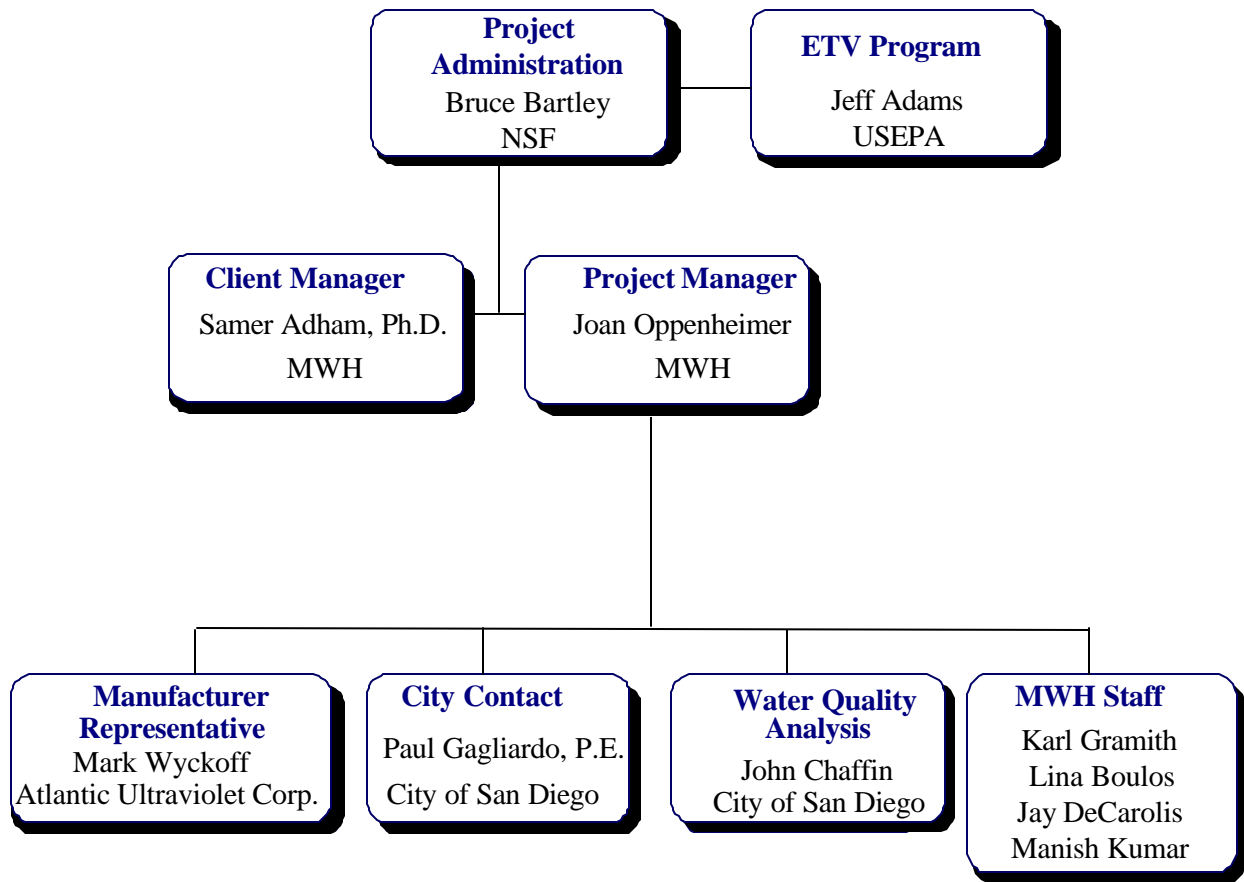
Project Administration
Bruce Bartley
NSF

ETV Program
Jeff Adams
USEPA

Client Manager
Samer Adham, Ph.D.
MWH

Project Manager
Joan Oppenheimer
MWH

Manufacturer Representative
Mark Wyckoff
Atlantic Ultraviolet Corp.

City Contact
Paul Gagliardo, P.E.
City of San Diego

Water Quality Analysis
John Chaffin
City of San Diego

MWH Staff
Karl Gramith
Lina Boulos
Jay DeCarolis
Manish Kumar